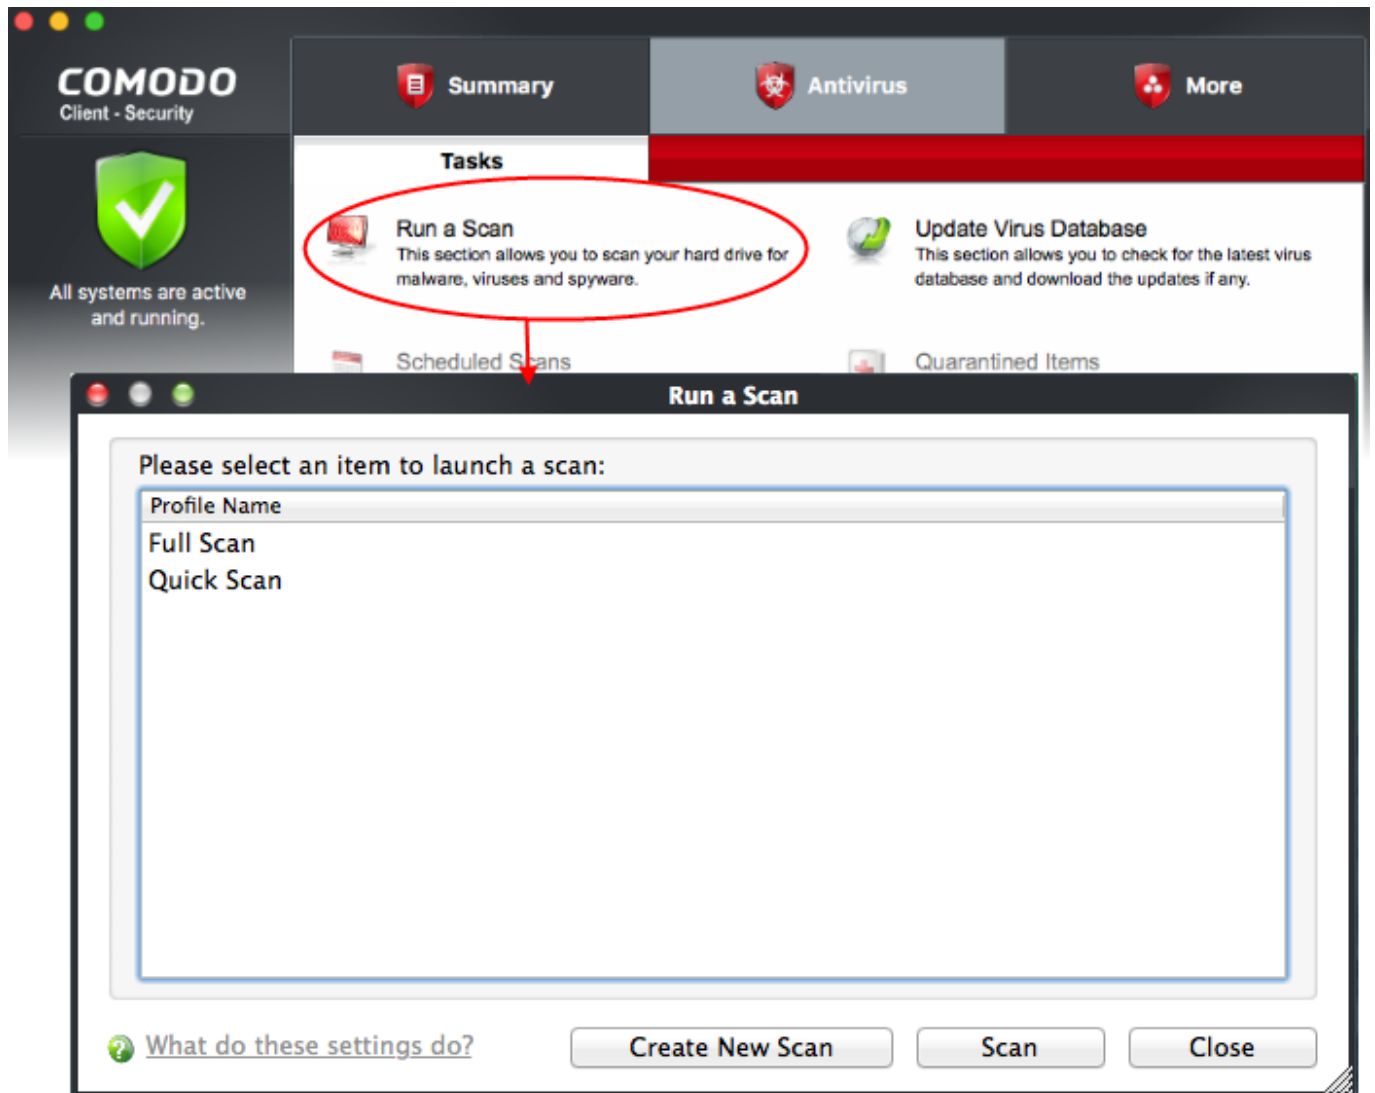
COMODO
Client - Security

Summary

Antivirus

More

All systems are active and running.

Tasks

Run a Scan
This section allows you to scan your hard drive for malware, viruses and spyware.

Update Virus Database
This section allows you to check for the latest virus database and download the updates if any.

Scheduled Scans

Quarantined Items

Run a Scan

Please select an item to launch a scan:

| Profile Name |
|---|
| Full Scan |
| Quick Scan |

What do these settings do?

Create New Scan

Scan

Close